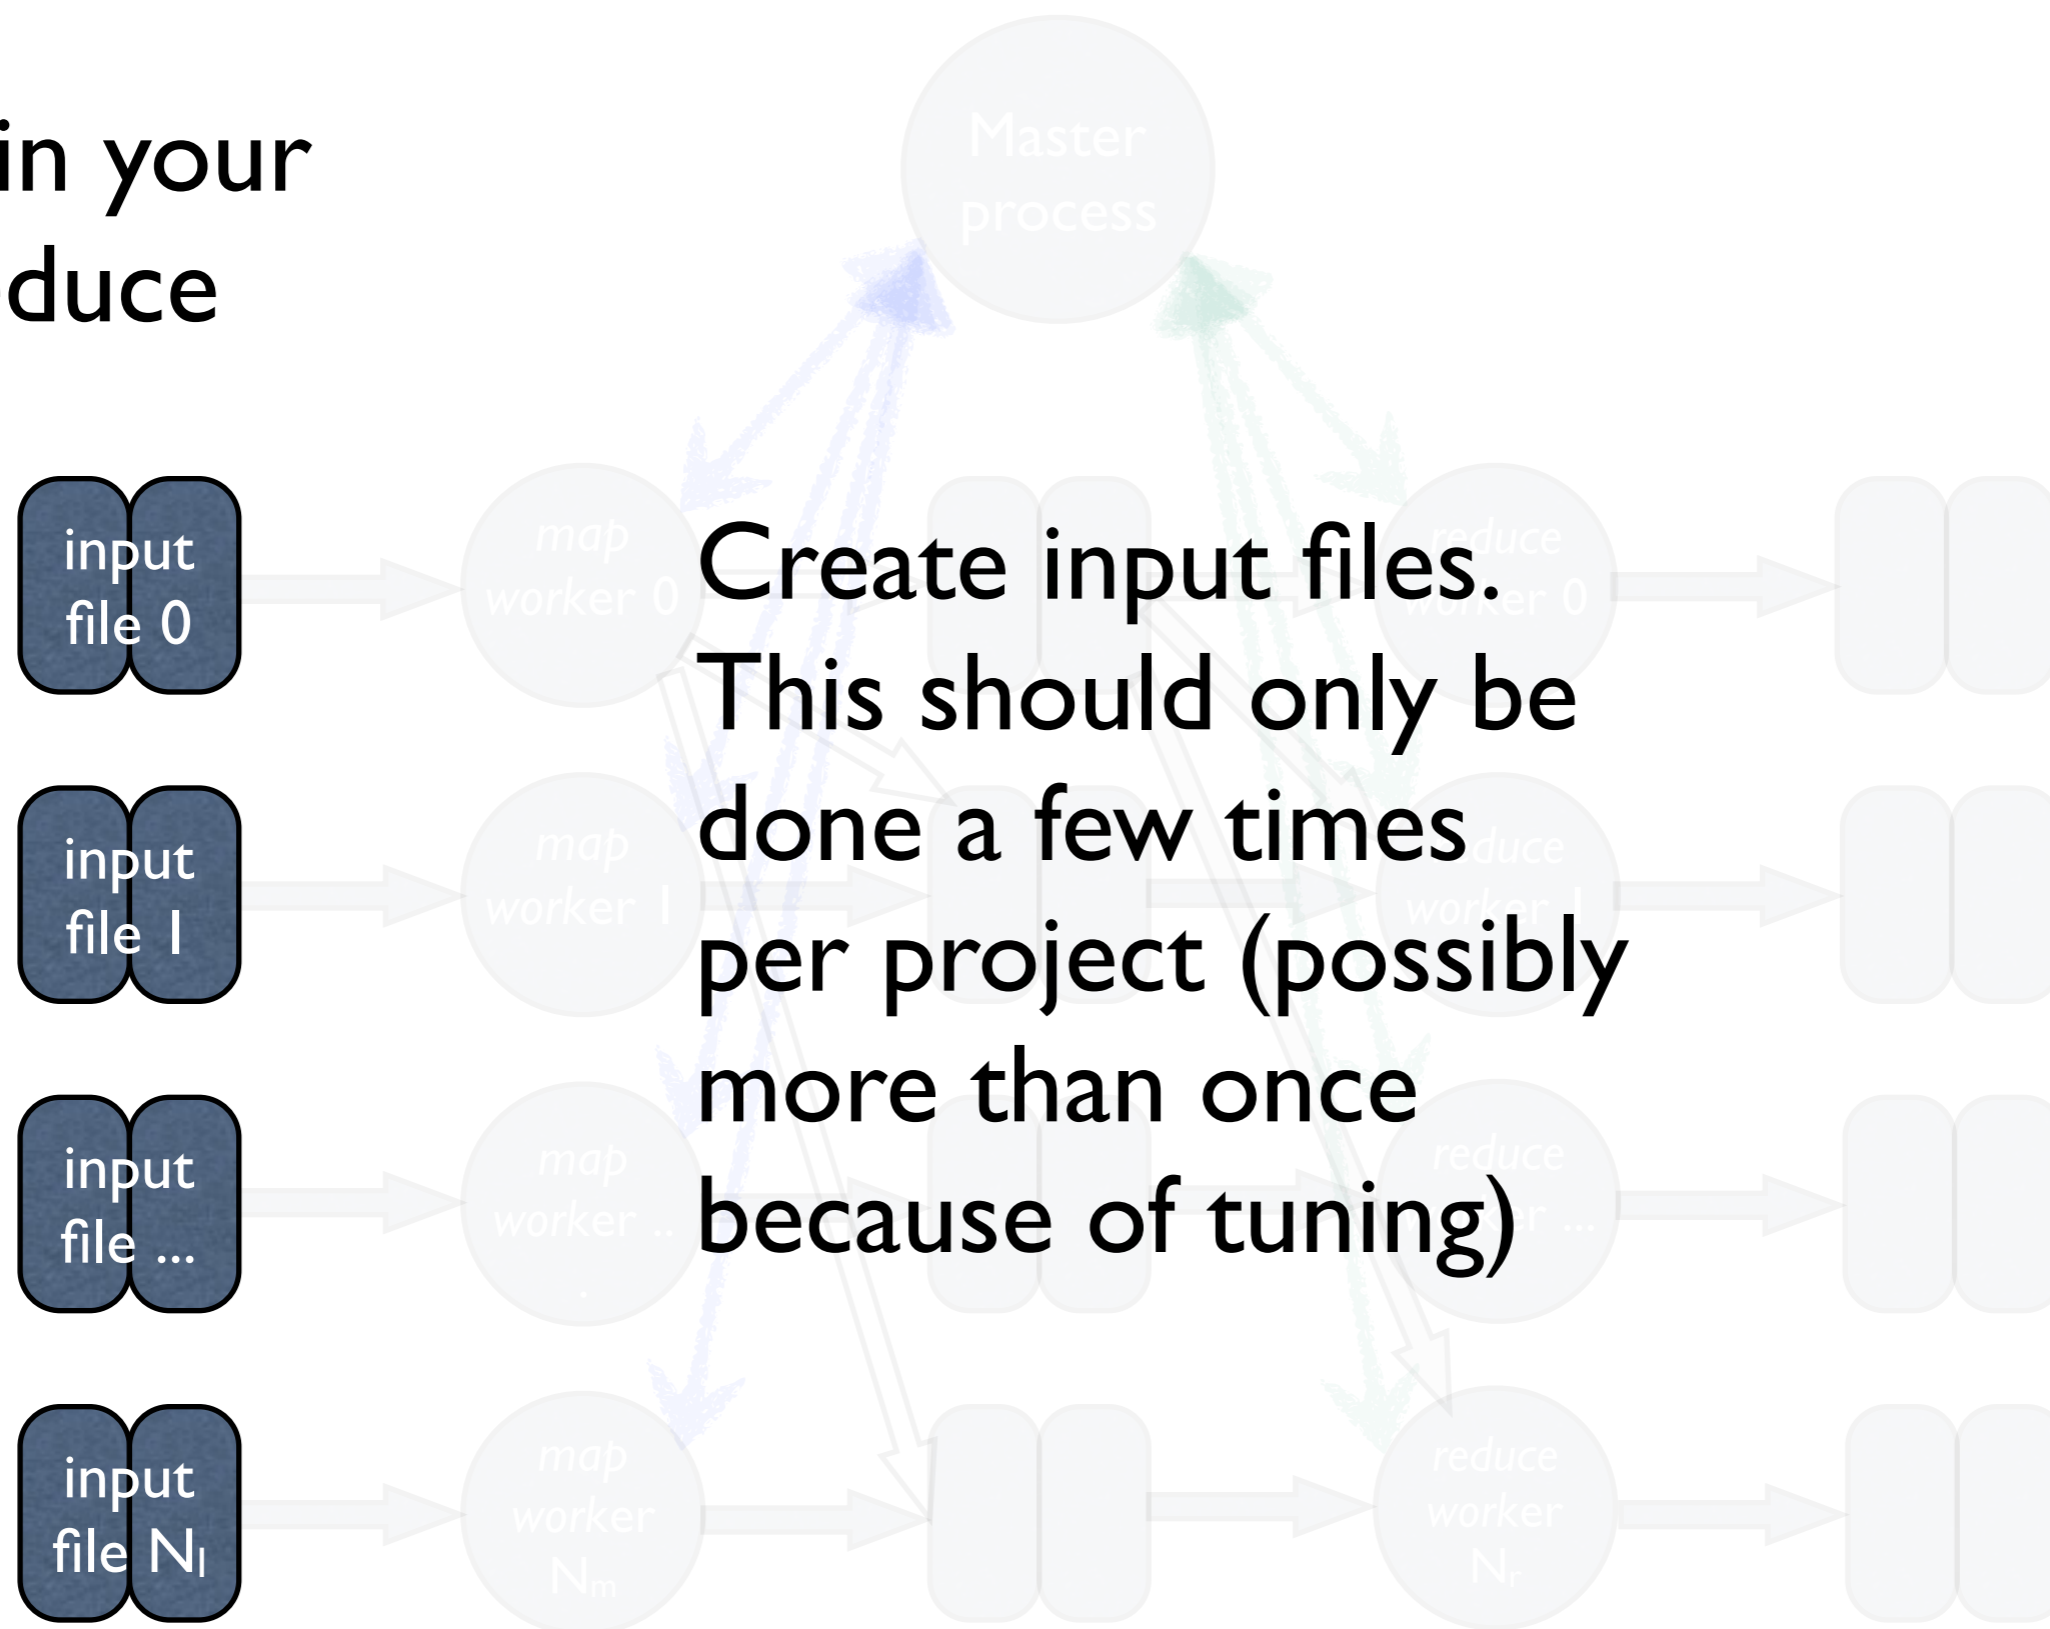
in your
duce

Master process

input file 0

input file 1

input file ...

input file $N_I$

map worker 0

map worker 1

map worker ...

map worker $N_m$

reduce worker 0

reduce worker 1

reduce worker ...

reduce worker $N_r$

Create input files. This should only be done a few times per project (possibly more than once because of tuning)